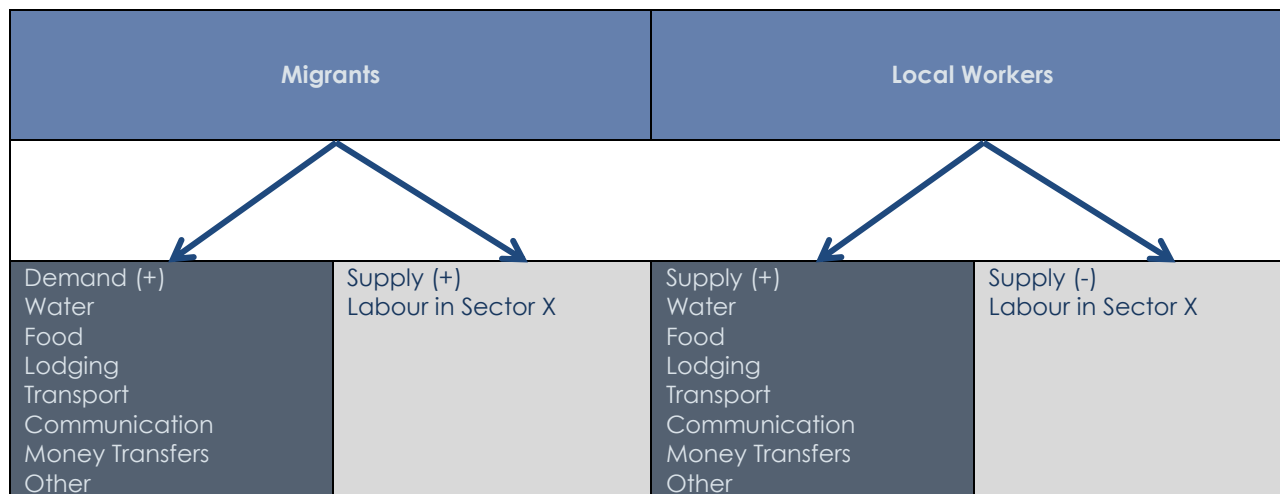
Migrants

Local Workers

Demand (+)
Water
Food
Lodging
Transport
Communication
Money Transfers
Other

Supply (+)
Labour in Sector X

Supply (+)
Water
Food
Lodging
Transport
Communication
Money Transfers
Other

Supply (-)
Labour in Sector X